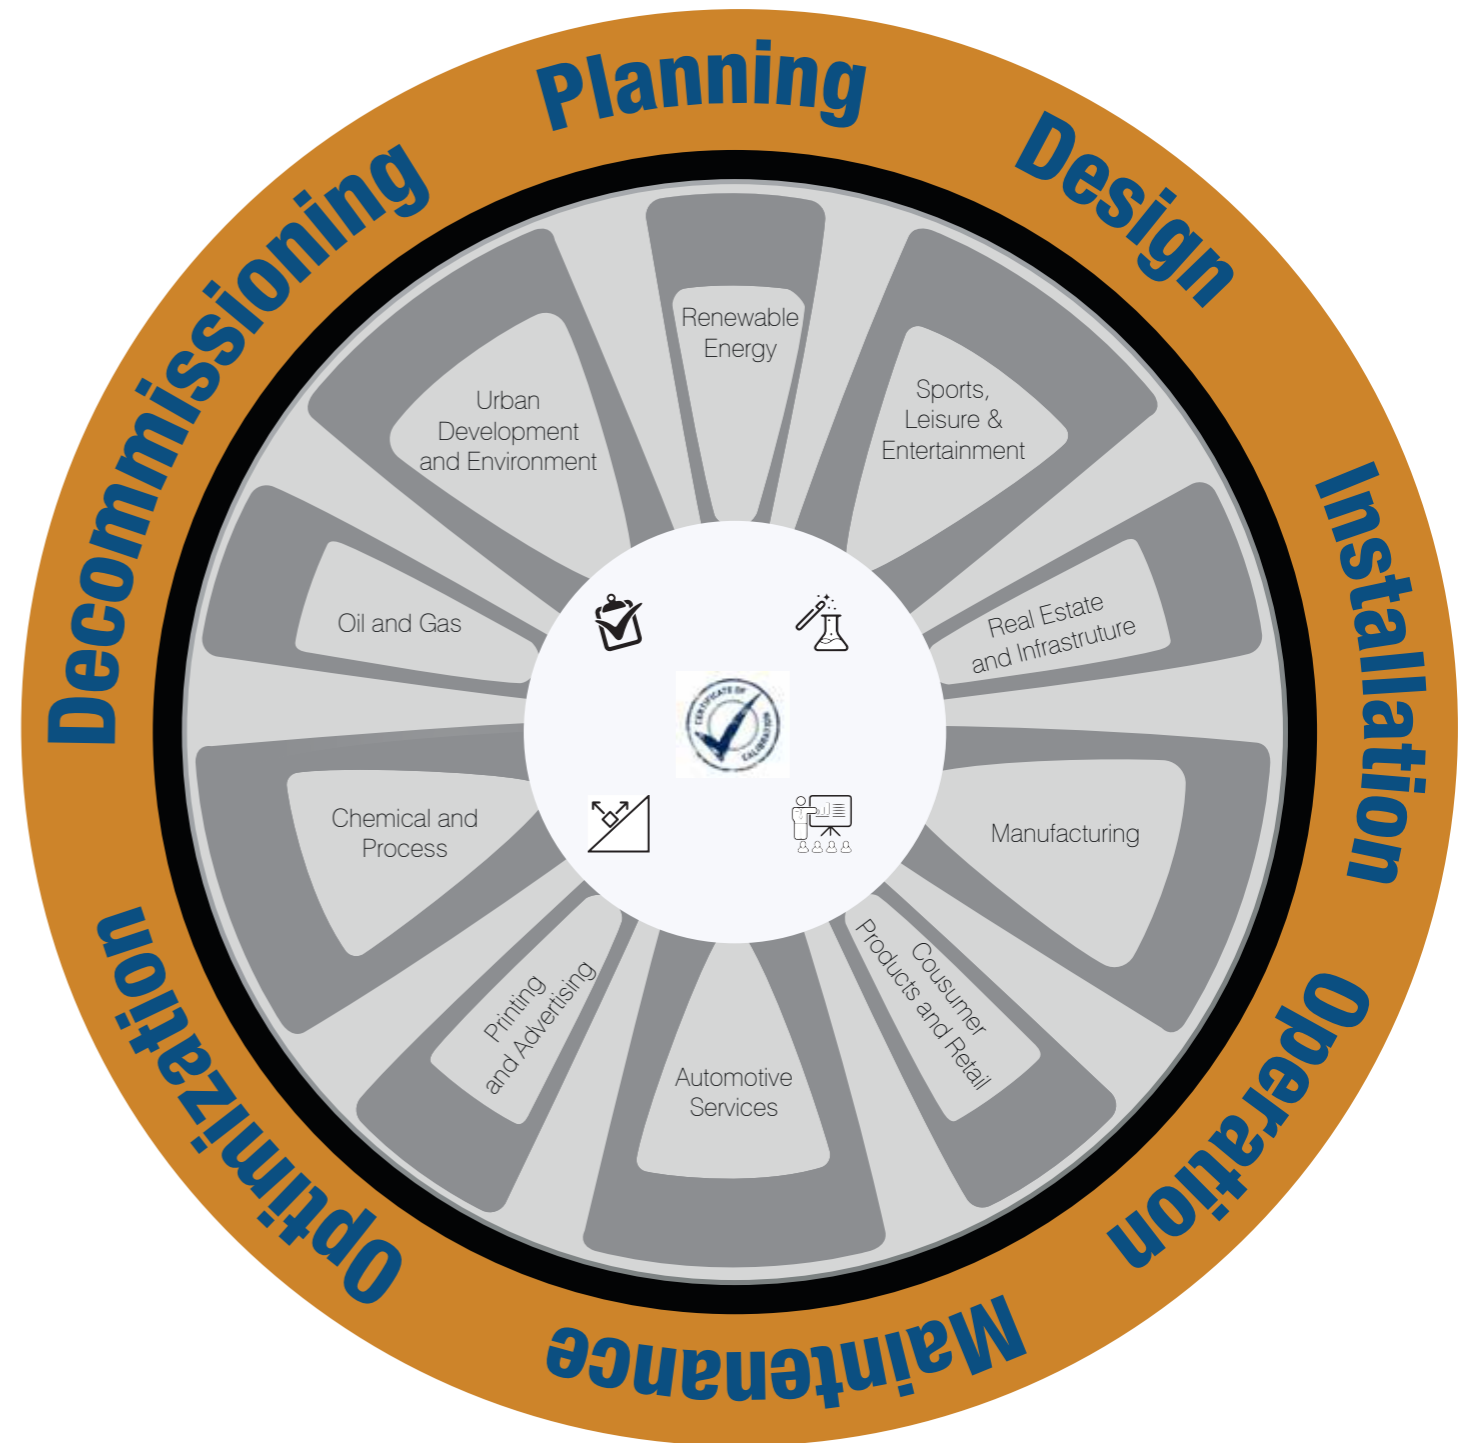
Planning

Design

Installation

Operation

Maintenance

Optimization

Decommissioning

Renewable Energy

Sports, Leisure & Entertainment

Real Estate and Infrastruture

Manufacturing

Cousumer Products and Retail

Automotive Services

Printing and Advertising

Chemical and Process

Oil and Gas

Urban Development and Environment

CERTIFICATE OF CALIBRATION